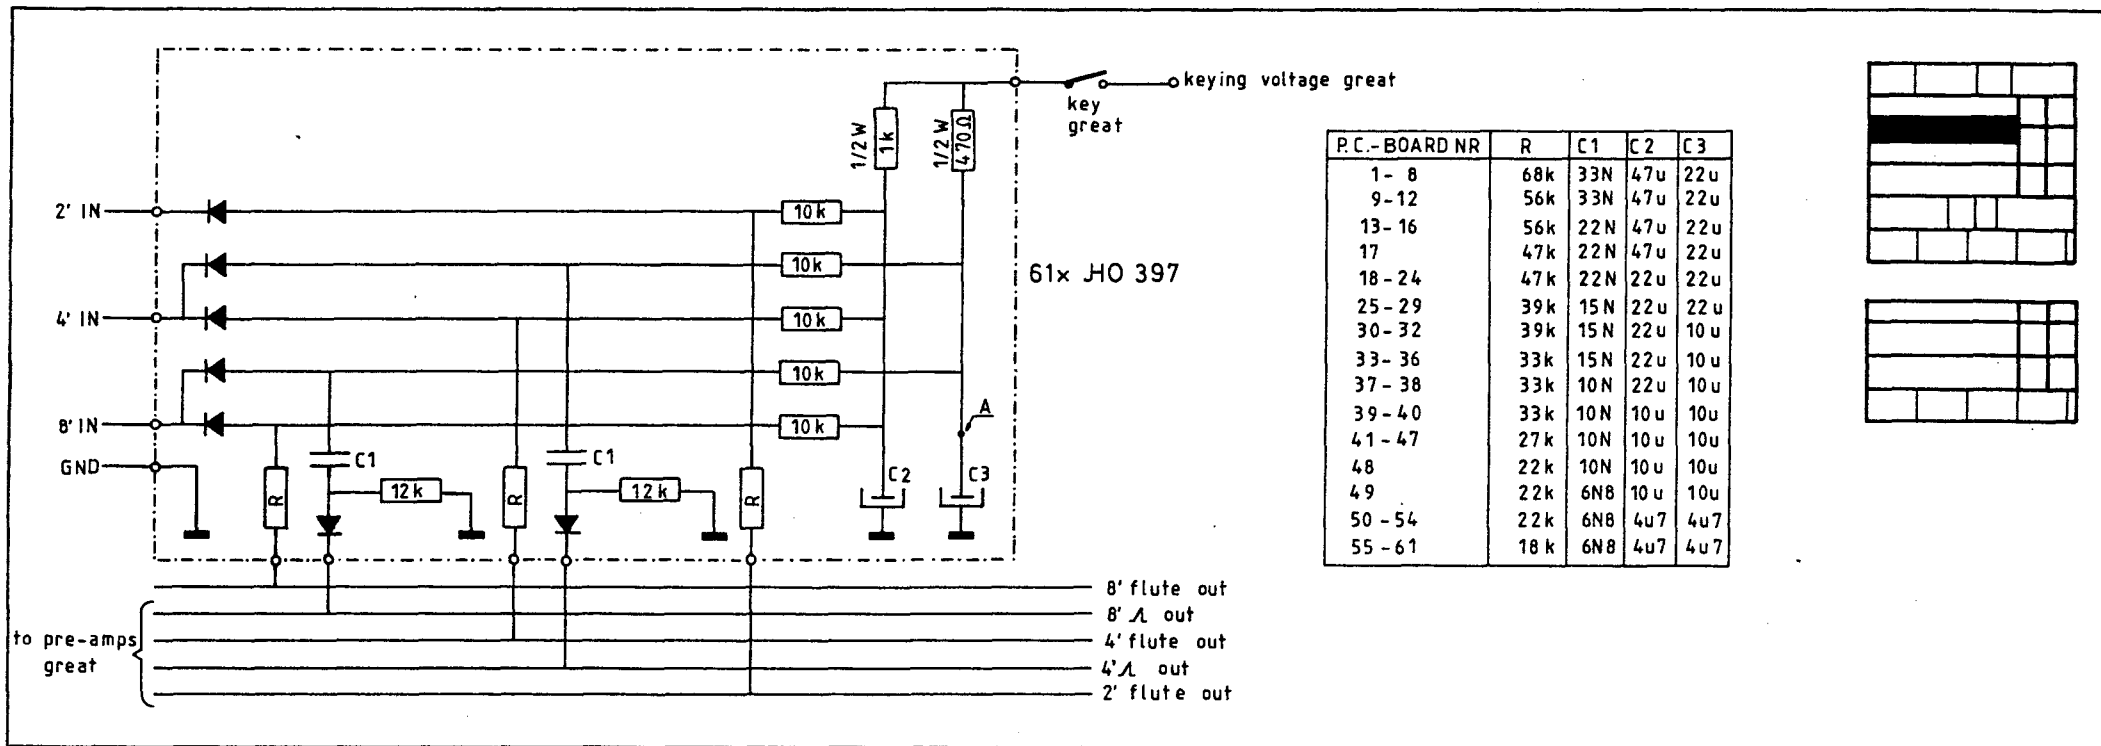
keying voltage great

key great

1/2 W 1k

1/2 W 470Ω

2' IN

4' IN

8' IN

GND

10 k

10 k

10 k

10 k

10 k

61x JHO 397

A

C1

C1

12 k

12 k

R

R

R

C2

C3

| P.C.-BOARD NR | R | C1 | C2 | C3 |
|---|---|---|---|---|
| 1 - 8 | 68k | 33N | 47u | 22u |
| 9 - 12 | 56k | 33N | 47u | 22u |
| 13 - 16 | 56k | 22N | 47u | 22u |
| 17 | 47k | 22N | 47u | 22u |
| 18 - 24 | 47k | 22N | 22u | 22u |
| 25 - 29 | 39k | 15N | 22u | 22u |
| 30 - 32 | 39k | 15N | 22u | 10u |
| 33 - 36 | 33k | 15N | 22u | 10u |
| 37 - 38 | 33k | 10N | 22u | 10u |
| 39 - 40 | 33k | 10N | 10u | 10u |
| 41 - 47 | 27k | 10N | 10u | 10u |
| 48 | 22k | 10N | 10u | 10u |
| 49 | 22k | 6N8 | 10u | 10u |
| 50 - 54 | 22k | 6N8 | 4u7 | 4u7 |
| 55 - 61 | 18k | 6N8 | 4u7 | 4u7 |

to pre-amps great

8' flute out

8' ⎍ out

4' flute out

4' ⎍ out

2' flute out